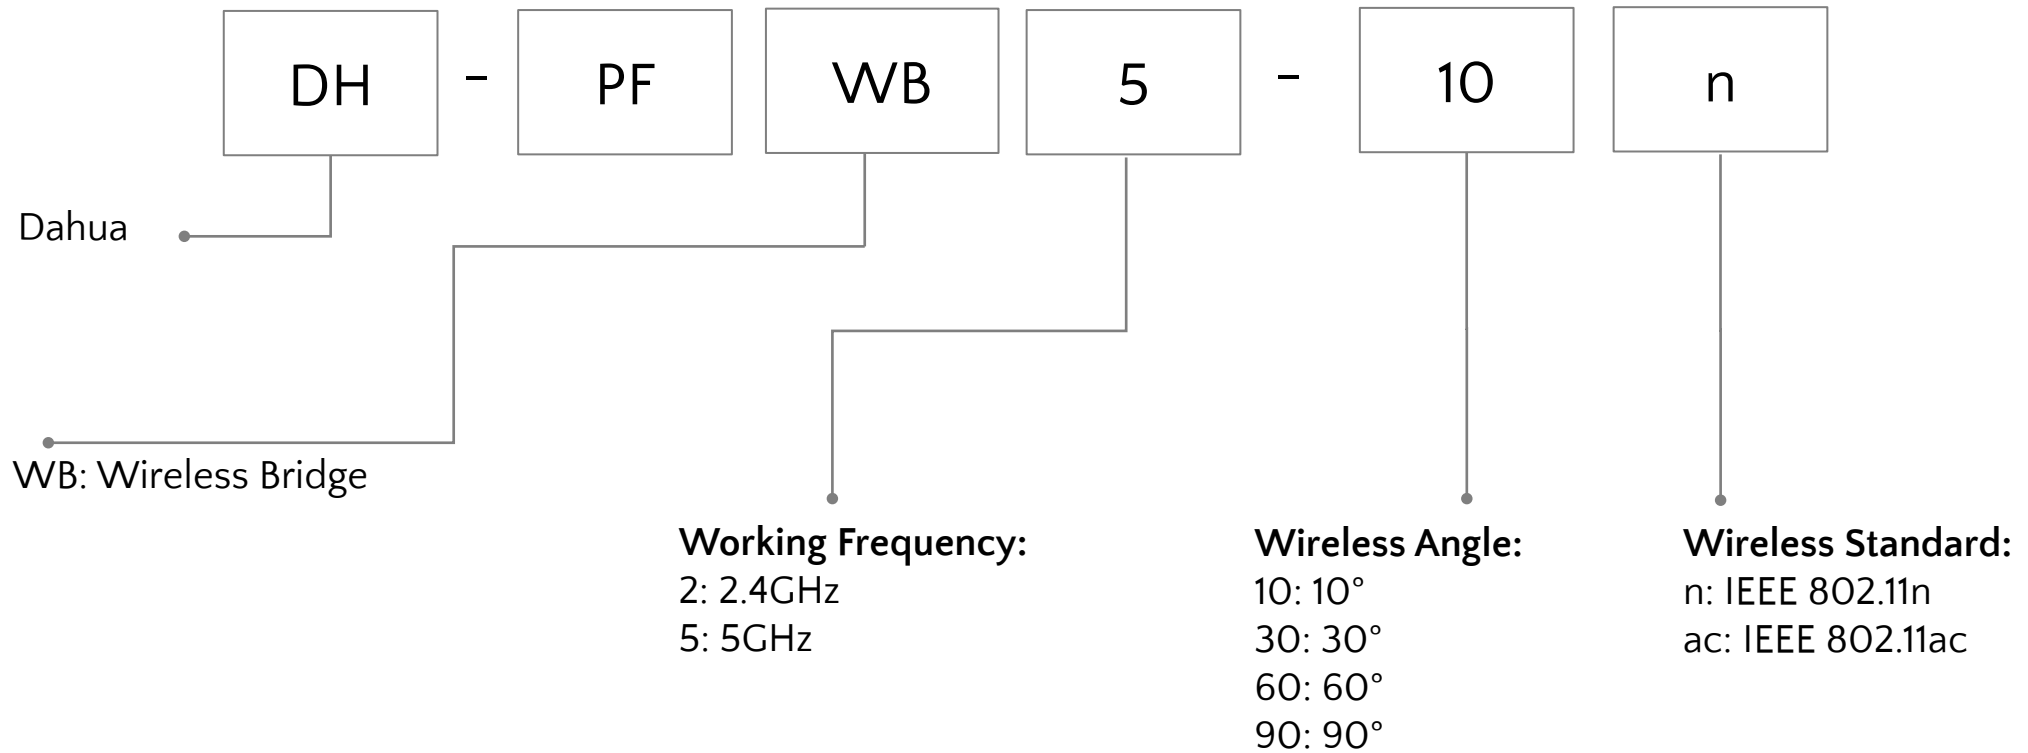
DH - PF WB 5 - 10 n

Dahua

WB: Wireless Bridge

**Working Frequency:**
2: 2.4GHz
5: 5GHz

**Wireless Angle:**
10: 10°
30: 30°
60: 60°
90: 90°

**Wireless Standard:**
n: IEEE 802.11n
ac: IEEE 802.11ac